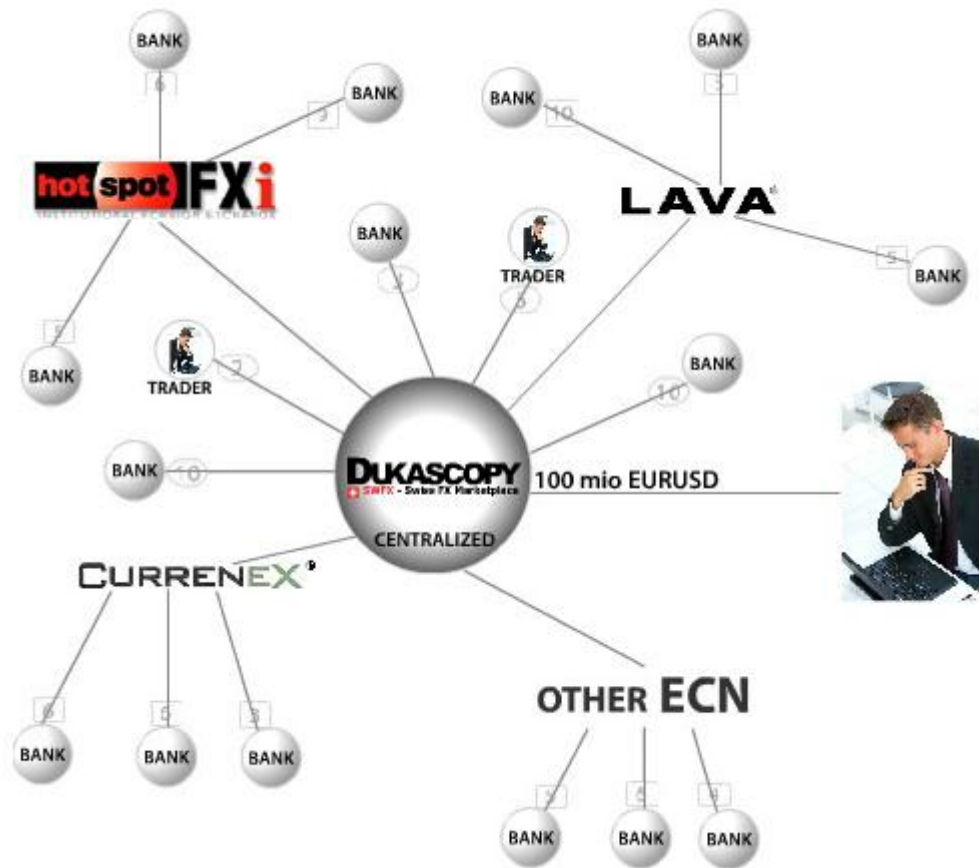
BANK

6

BANK

5

hot spot FXi

INSTITUTIONAL FOREIGN EXCHANGE

BANK

5

BANK

10

LAVA

BANK

5

BANK

2

TRADER

5

BANK

5

TRADER

2

BANK

10

BANK

10

DUKASCOPY

SWFX - Swiss FX Marketplace

CENTRALIZED

100 mio EURUSD

CURRENEX

6

5

3

BANK

BANK

BANK

OTHER ECN

3

4

9

BANK

BANK

BANK